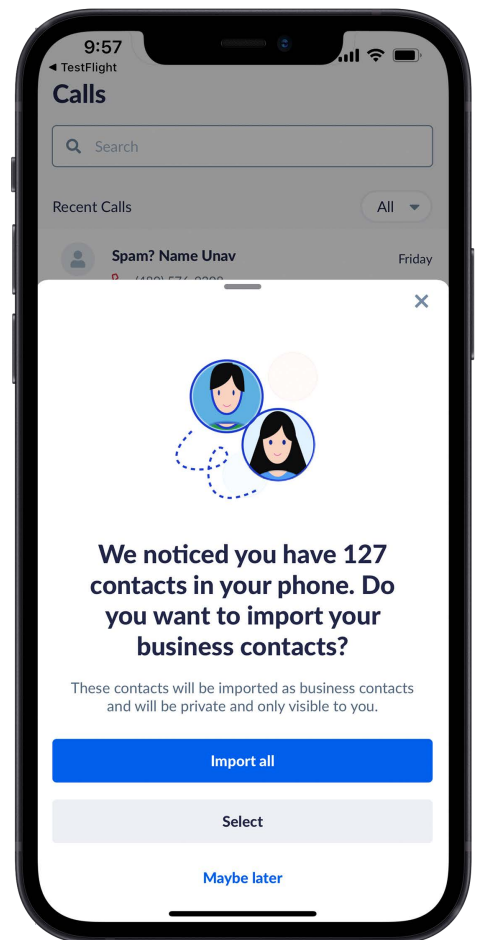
9:57
◀ TestFlight
Calls
Search
Recent Calls
All
Spam? Name Unav
Friday
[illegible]
×
We noticed you have 127 contacts in your phone. Do you want to import your business contacts?
These contacts will be imported as business contacts and will be private and only visible to you.
Import all
Select
Maybe later